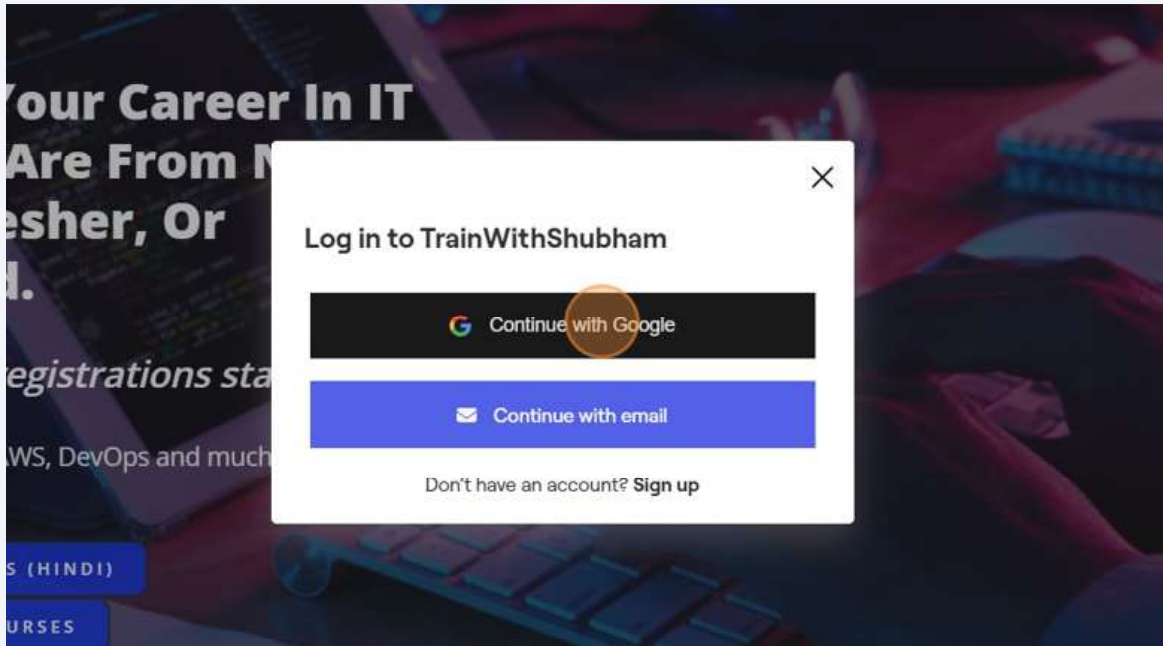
Your Career In IT
Are From N
esher, Or
d.

egistrations sta

WS, DevOps and much

S (HINDI)

URSES

×

Log in to TrainWithShubham

G Continue with Google

Continue with email

Don't have an account? Sign up